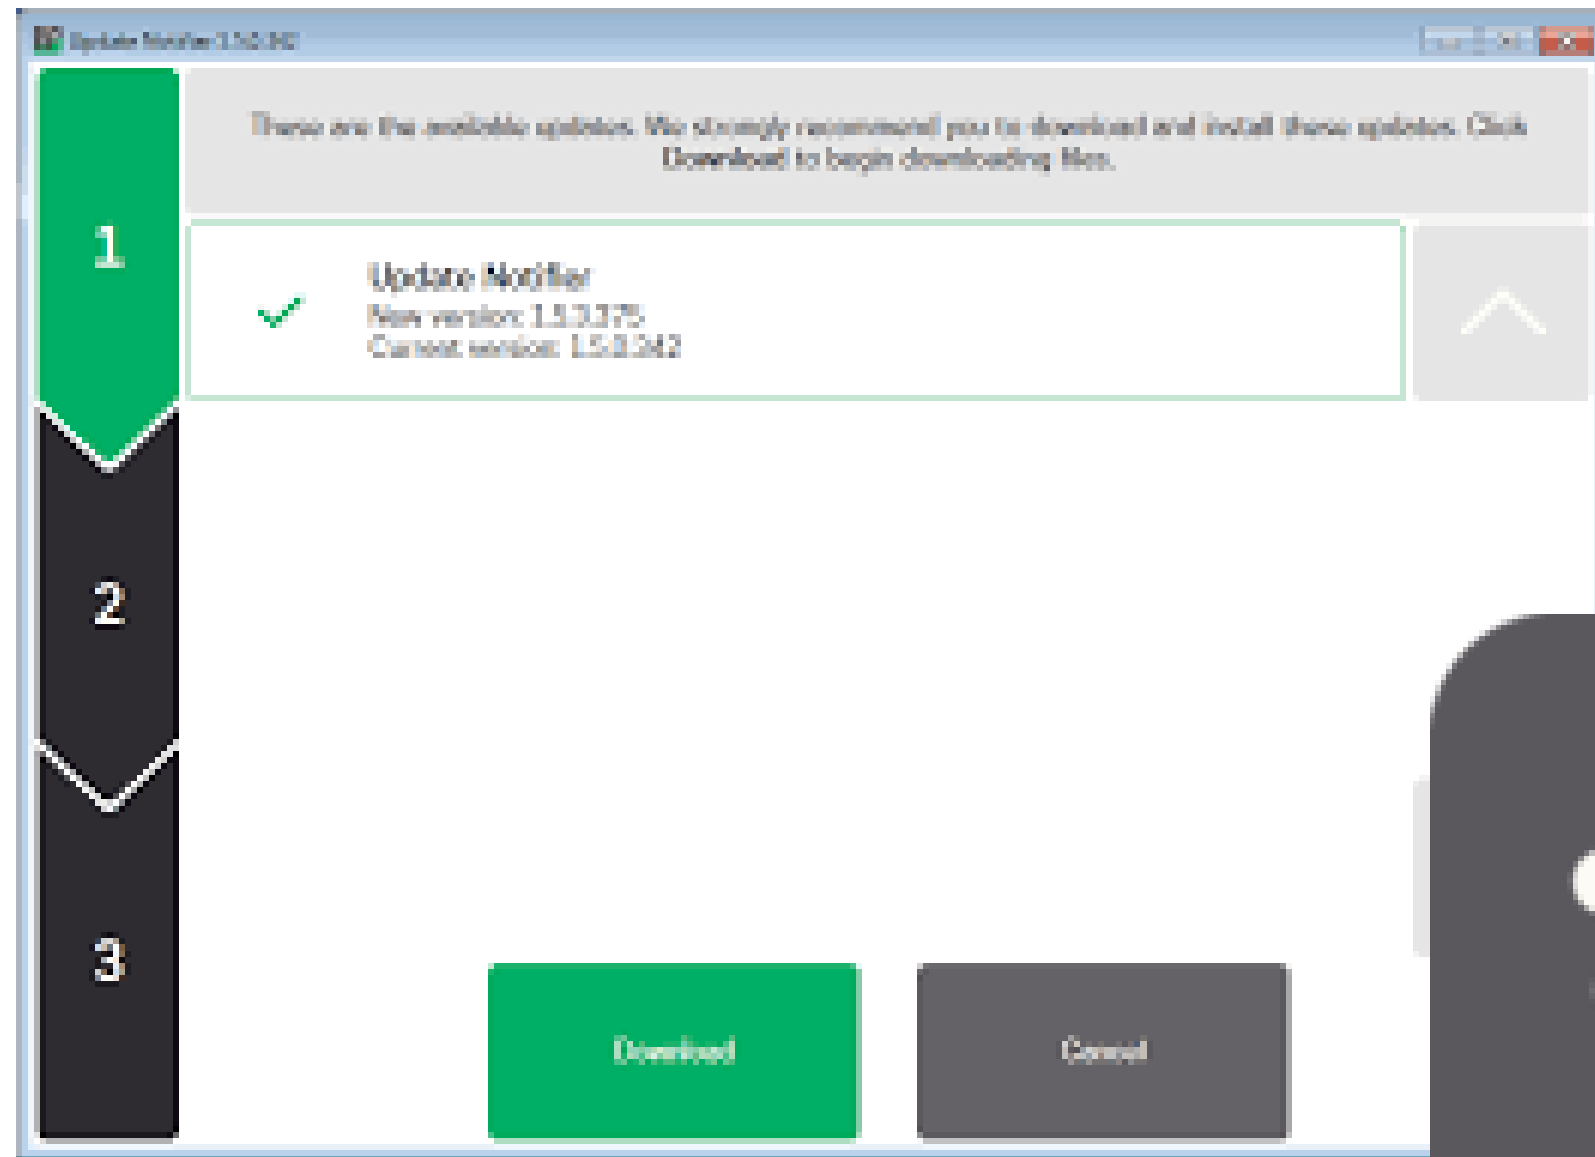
Update Notifier 1.5.0.242

These are the available updates. We strongly recommend you to download and install these updates. Click Download to begin downloading files.

1

Update Notifier
New version: 1.5.3.375
Current version: 1.5.0.242

2

3

Download

Cancel